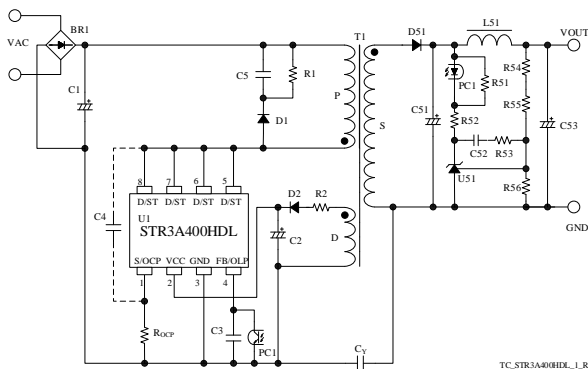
BR1
VAC
C1
C5
R1
D1
P
T1
S
D51
L51
VOUT
PC1
R51
R54
R55
C51
R52
C52
R53
C53
U51
R56
GND
C4
8 D/ST
7 D/ST
6 D/ST
5 D/ST
U1
STR3A400HDL
S/OCP
VCC
GND
FB/OLP
1
2
3
4
D2
R2
C2
D
$R_{OCP}$
C3
PC1
$C_Y$
TC_STR3A400HDL_1_R